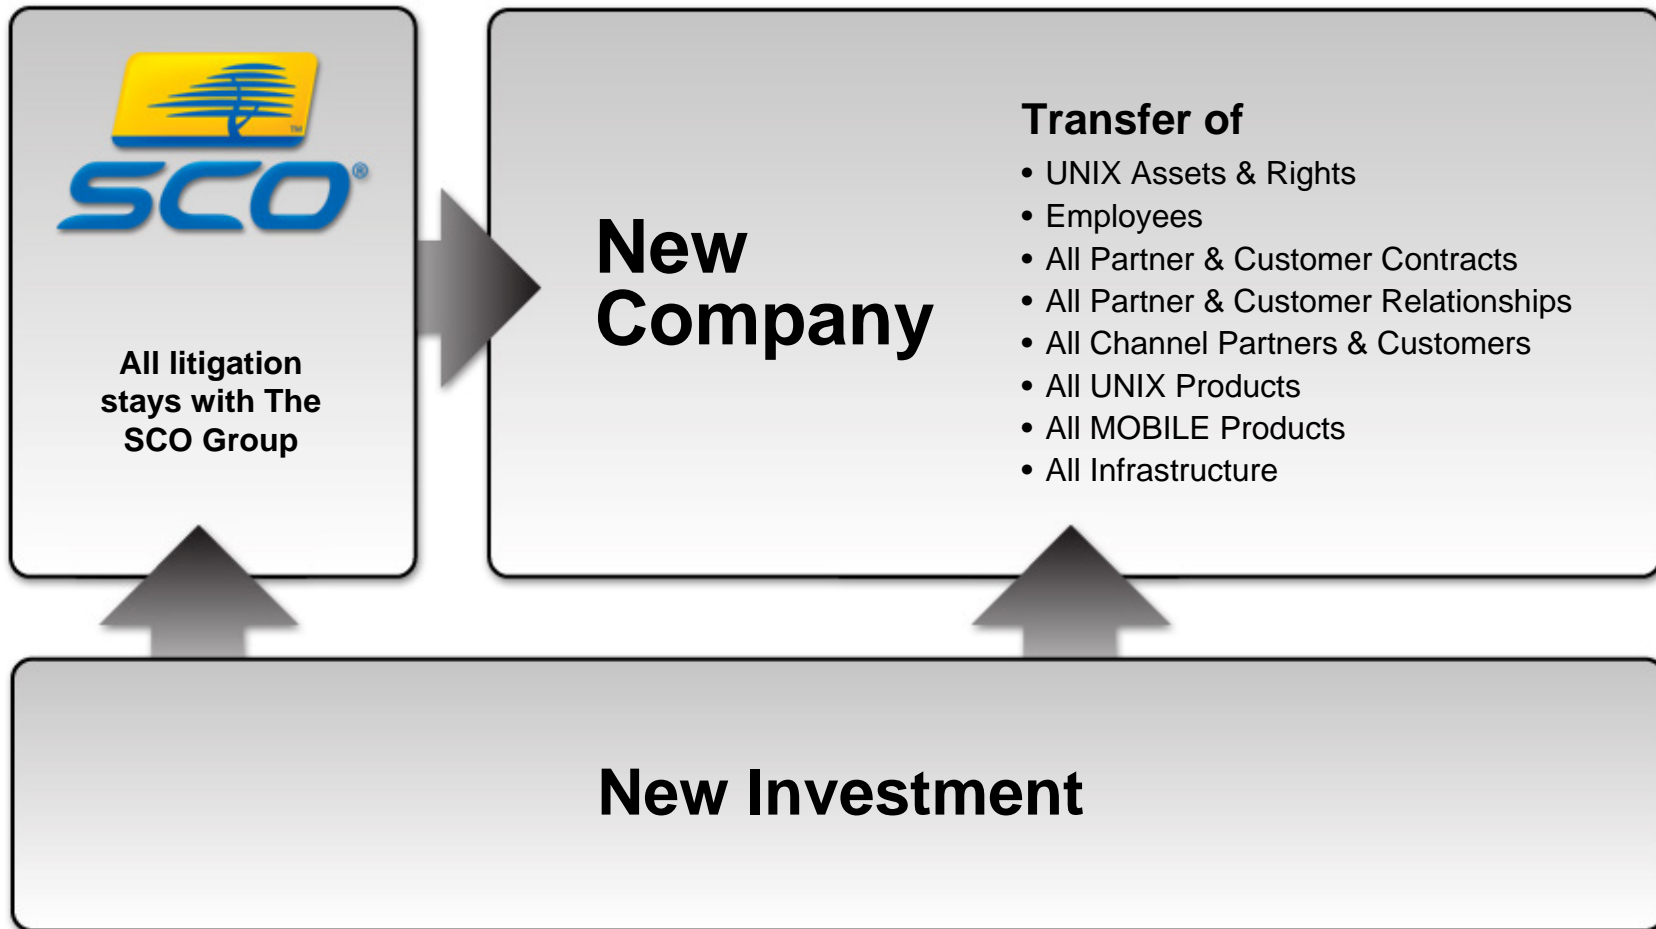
SCO®

All litigation stays with The SCO Group

New Company

Transfer of
• UNIX Assets & Rights
• Employees
• All Partner & Customer Contracts
• All Partner & Customer Relationships
• All Channel Partners & Customers
• All UNIX Products
• All MOBILE Products
• All Infrastructure

New Investment